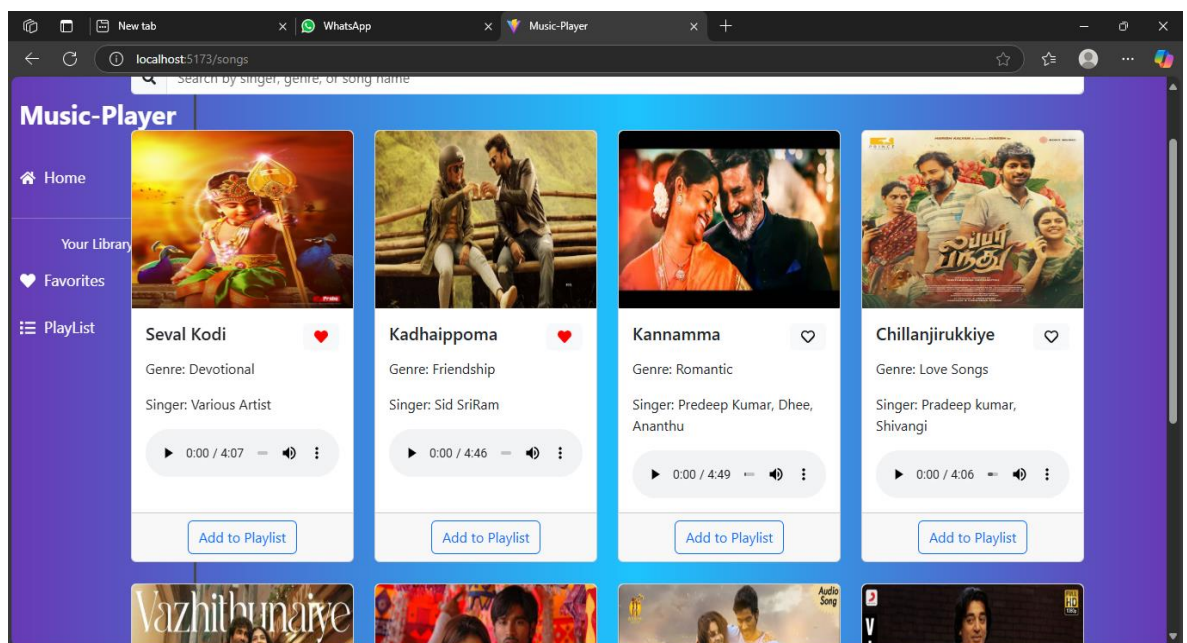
New tab
WhatsApp
Music-Player
localhost:5173/songs
Search by singer, genre, or song name
Music-Player
Home
Your Library
Favorites
PlayList

Seval Kodi
Genre: Devotional
Singer: Various Artist
0:00 / 4:07
Add to Playlist

Kadhaippoma
Genre: Friendship
Singer: Sid SriRam
0:00 / 4:46
Add to Playlist

Kannamma
Genre: Romantic
Singer: Predeep Kumar, Dhee, Ananthu
0:00 / 4:49
Add to Playlist

Chillanjirukkiye
Genre: Love Songs
Singer: Pradeep kumar, Shivangi
0:00 / 4:06
Add to Playlist

Vazhithunaiye
Audio Song